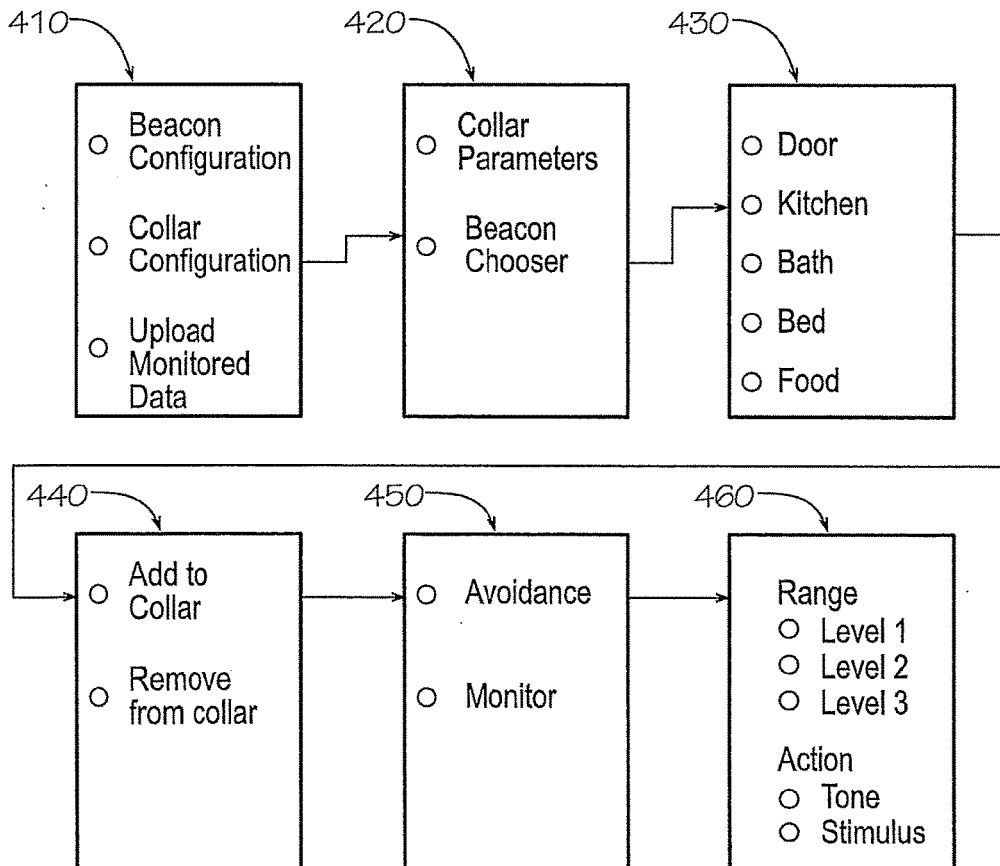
410

Beacon Configuration

Collar Configuration

Upload Monitored Data

420

Collar Parameters

Beacon Chooser

430

Door

Kitchen

Bath

Bed

Food

440

Add to Collar

Remove from collar

450

Avoidance

Monitor

460

Range

Level 1

Level 2

Level 3

Action

Tone

Stimulus